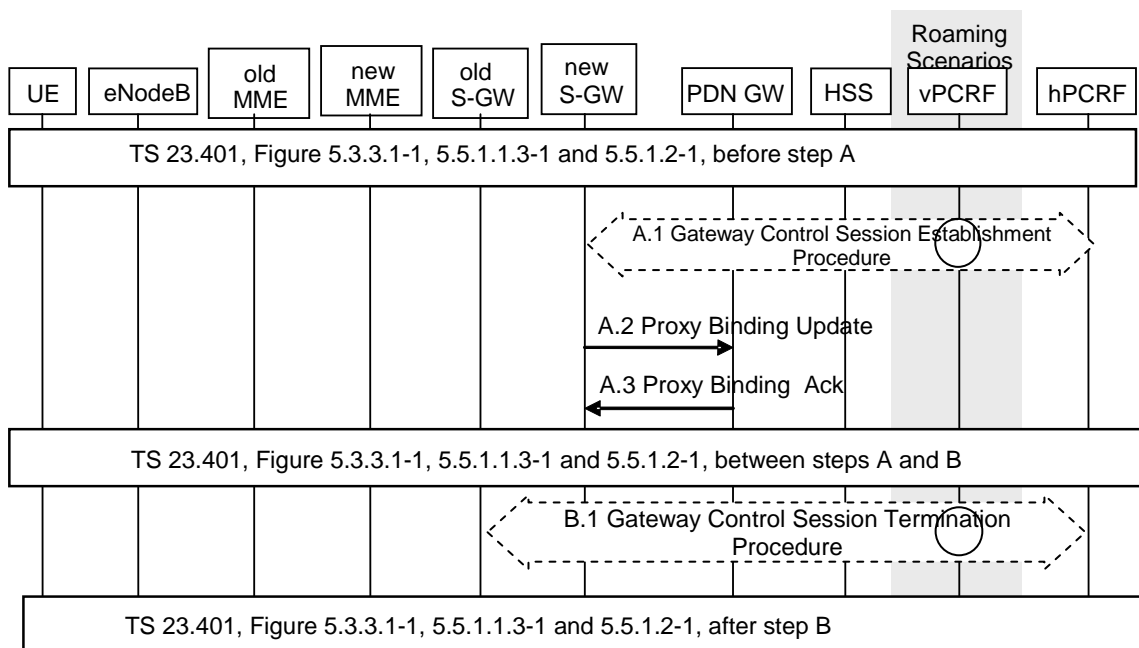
Roaming Scenarios

UE

eNodeB

old MME

new MME

old S-GW

new S-GW

PDN GW

HSS

vPCRF

hPCRF

TS 23.401, Figure 5.3.3.1-1, 5.5.1.1.3-1 and 5.5.1.2-1, before step A

A.1 Gateway Control Session Establishment Procedure

A.2 Proxy Binding Update

A.3 Proxy Binding Ack

TS 23.401, Figure 5.3.3.1-1, 5.5.1.1.3-1 and 5.5.1.2-1, between steps A and B

B.1 Gateway Control Session Termination Procedure

TS 23.401, Figure 5.3.3.1-1, 5.5.1.1.3-1 and 5.5.1.2-1, after step B